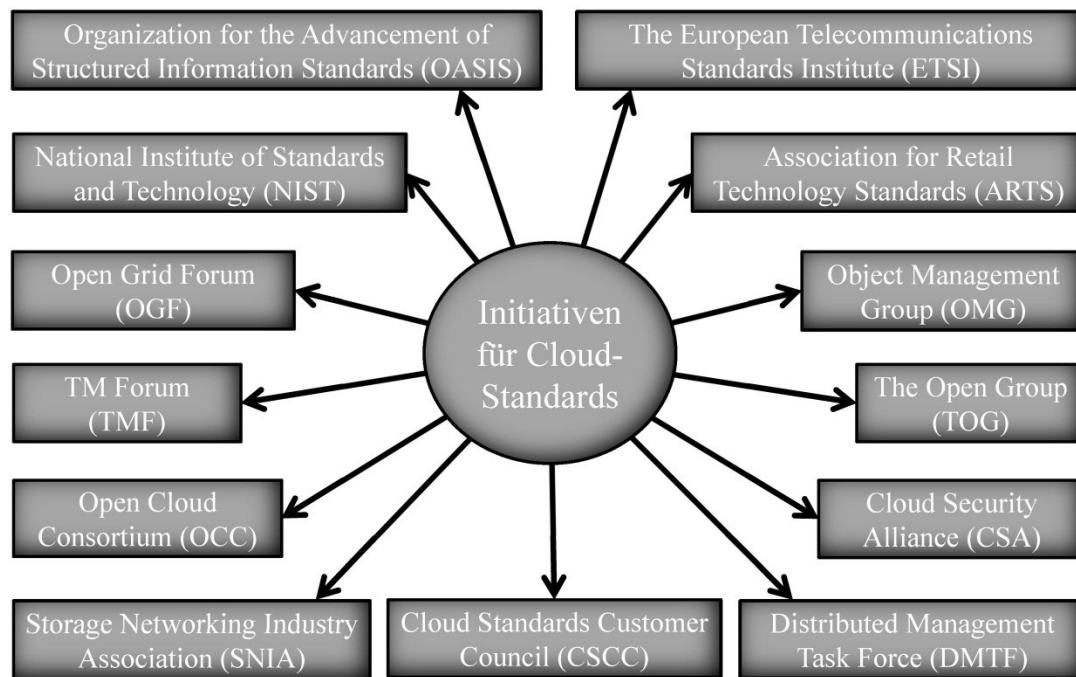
Organization for the Advancement of Structured Information Standards (OASIS)

The European Telecommunications Standards Institute (ETSI)

National Institute of Standards and Technology (NIST)

Association for Retail Technology Standards (ARTS)

Open Grid Forum (OGF)

Initiativen für Cloud-Standards

Object Management Group (OMG)

TM Forum (TMF)

The Open Group (TOG)

Open Cloud Consortium (OCC)

Cloud Security Alliance (CSA)

Storage Networking Industry Association (SNIA)

Cloud Standards Customer Council (CSCC)

Distributed Management Task Force (DMTF)